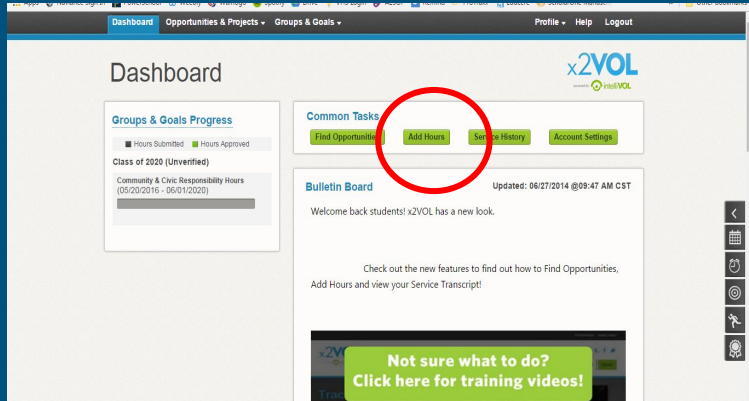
Dashboard Opportunities & Projects ▾ Groups & Goals ▾ Profile ▾ Help Logout

Dashboard

x2VOL powered by intelliVOL

Groups & Goals Progress

Hours Submitted Hours Approved

Class of 2020 (Unverified)

Community & Civic Responsibility Hours (05/20/2016 - 06/01/2020)

Common Tasks

Find Opportunities Add Hours Service History Account Settings

Bulletin Board

Updated: 06/27/2014 @09:47 AM CST

Welcome back students! x2VOL has a new look.

Check out the new features to find out how to Find Opportunities, Add Hours and view your Service Transcript!

x2

Not sure what to do?
Click here for training videos!